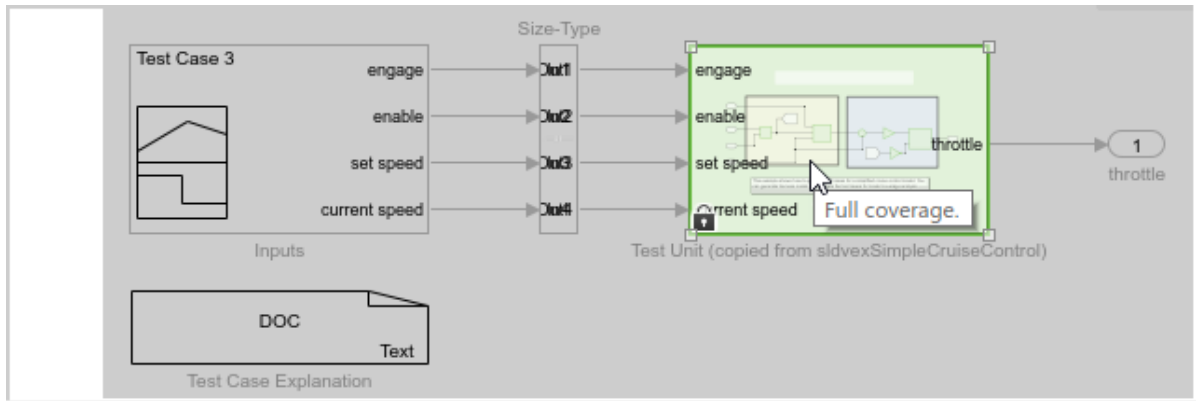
Size-Type

Test Case 3

engage

enable

set speed

current speed

Inputs

engage

enable

set speed

current speed

throttle

1

throttle

Full coverage.

Test Unit (copied from sldvexSimpleCruiseControl)

DOC

Text

Test Case Explanation